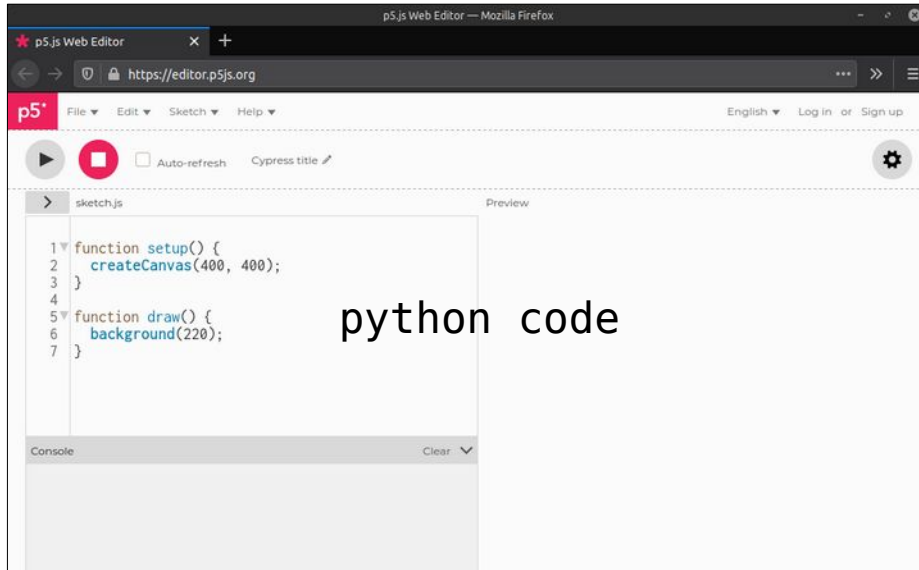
p5.js Web Editor — Mozilla Firefox

p5.js Web Editor ×  +

https://editor.p5js.org

p5* File ▾ Edit ▾ Sketch ▾ Help ▾ English ▾ Log in or Sign up

Auto-refresh Cypress title

sketch.js

Preview

1 function setup() {
2 createCanvas(400, 400);
3 }
4
5 function draw() {
6 background(220);
7 }

python code

Console

Clear